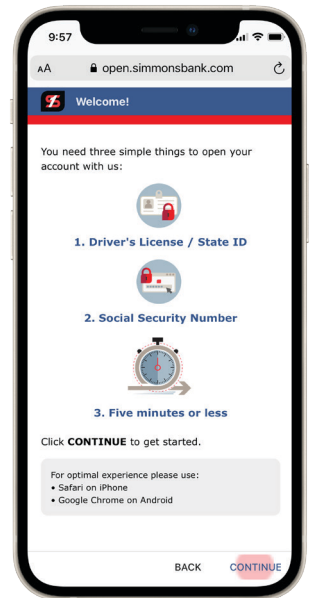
9:57

AA open.simmonsbank.com

Welcome!

You need three simple things to open your account with us:

1. Driver's License / State ID

2. Social Security Number

3. Five minutes or less

Click **CONTINUE** to get started.

For optimal experience please use:
• Safari on iPhone
• Google Chrome on Android

BACK CONTINUE